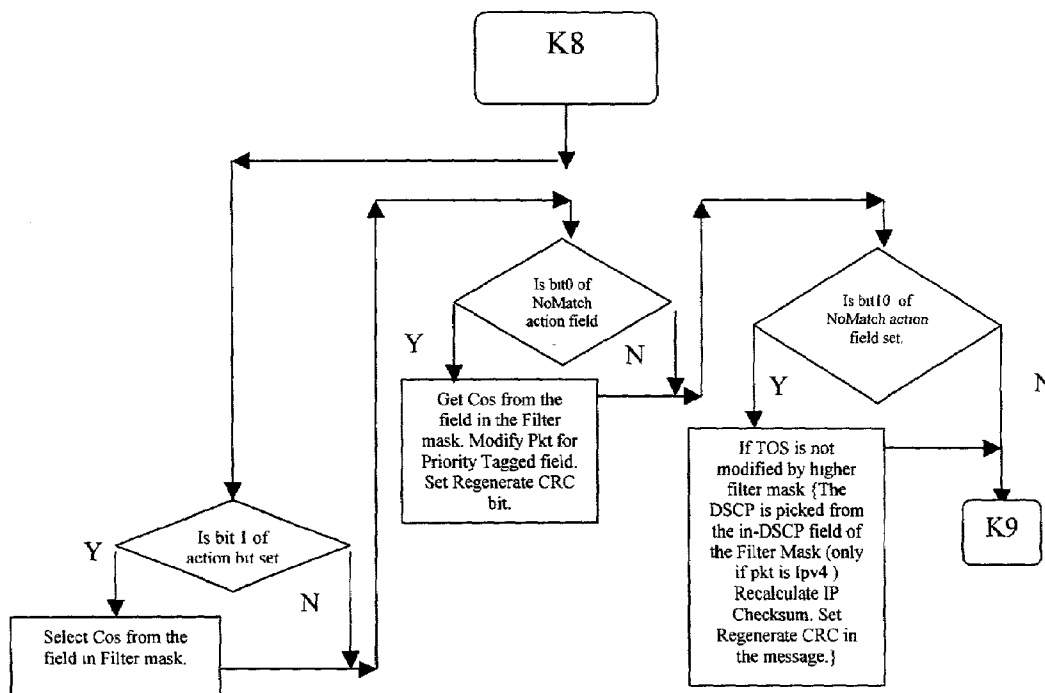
K8

Is bit0 of NoMatch action field

Y

N

Get Cos from the field in the Filter mask. Modify Pkt for Priority Tagged field. Set Regenerate CRC bit.

Is bit10 of NoMatch action field set.

Y

N

If TOS is not modified by higher filter mask {The DSCP is picked from the in-DSCP field of the Filter Mask (only if pkt is Ipv4 ) Recalculate IP Checksum. Set Regenerate CRC in the message.}

K9

Is bit 1 of action bit set

Y

N

Select Cos from the field in Filter mask.